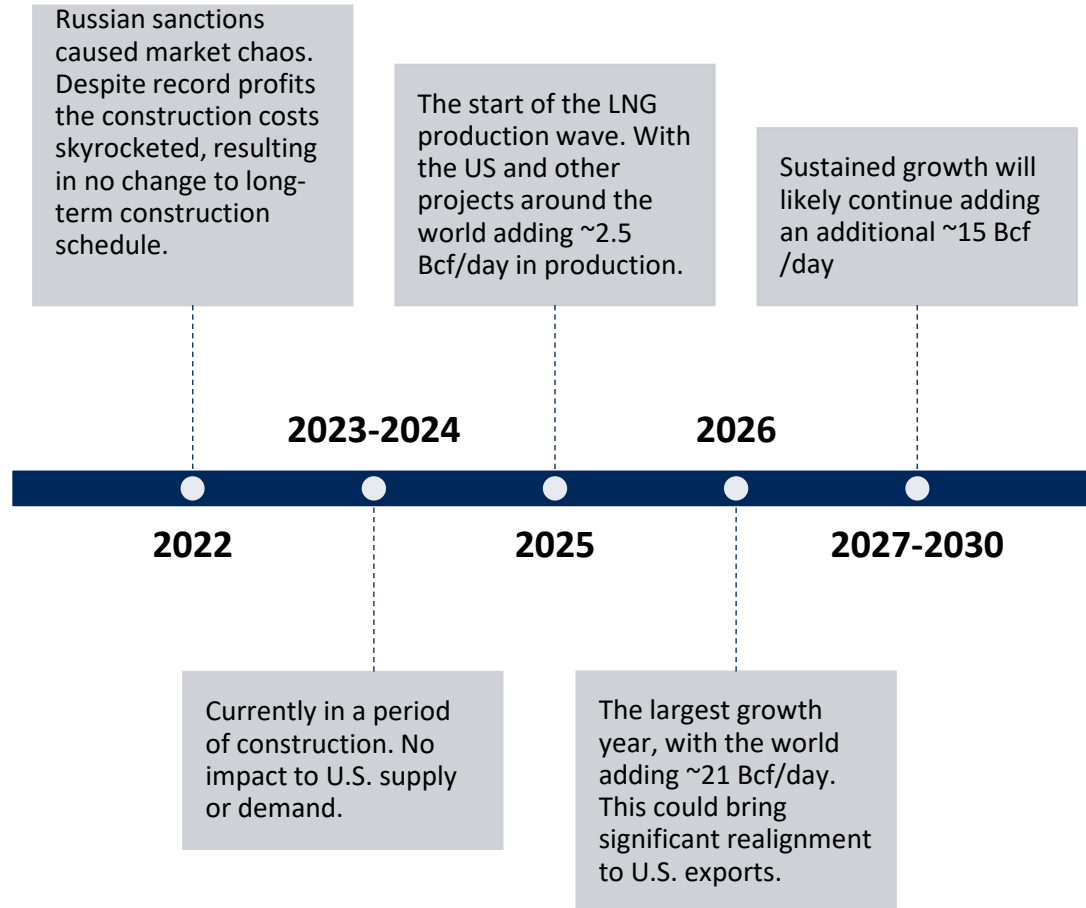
Russian sanctions caused market chaos. Despite record profits the construction costs skyrocketed, resulting in no change to long-term construction schedule.

The start of the LNG production wave. With the US and other projects around the world adding ~2.5 Bcf/day in production.

Sustained growth will likely continue adding an additional ~15 Bcf /day

2023-2024

2026

2022

2025

2027-2030

Currently in a period of construction. No impact to U.S. supply or demand.

The largest growth year, with the world adding ~21 Bcf/day. This could bring significant realignment to U.S. exports.